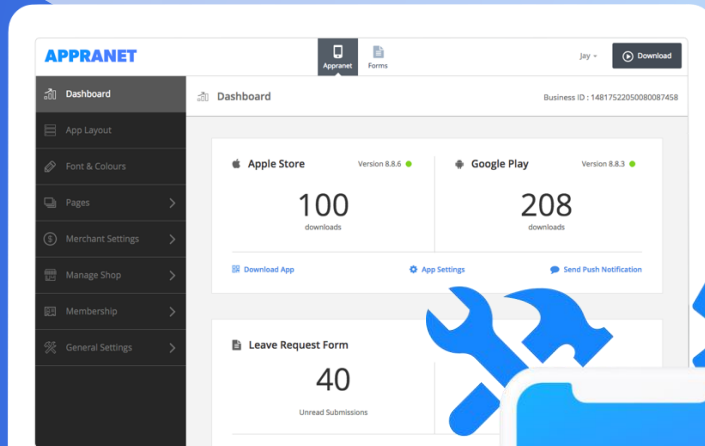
APPRANET

Appranet

Forms

Jay

Download

Dashboard

App Layout

Font & Colours

Pages

Merchant Settings

Manage Shop

Membership

General Settings

Dashboard

Business ID : 14817522050080087458

Apple Store

Version 8.8.6

100

downloads

Google Play

Version 8.8.3

208

downloads

Download App

App Settings

Send Push Notification

Leave Request Form

40

Unread Submissions